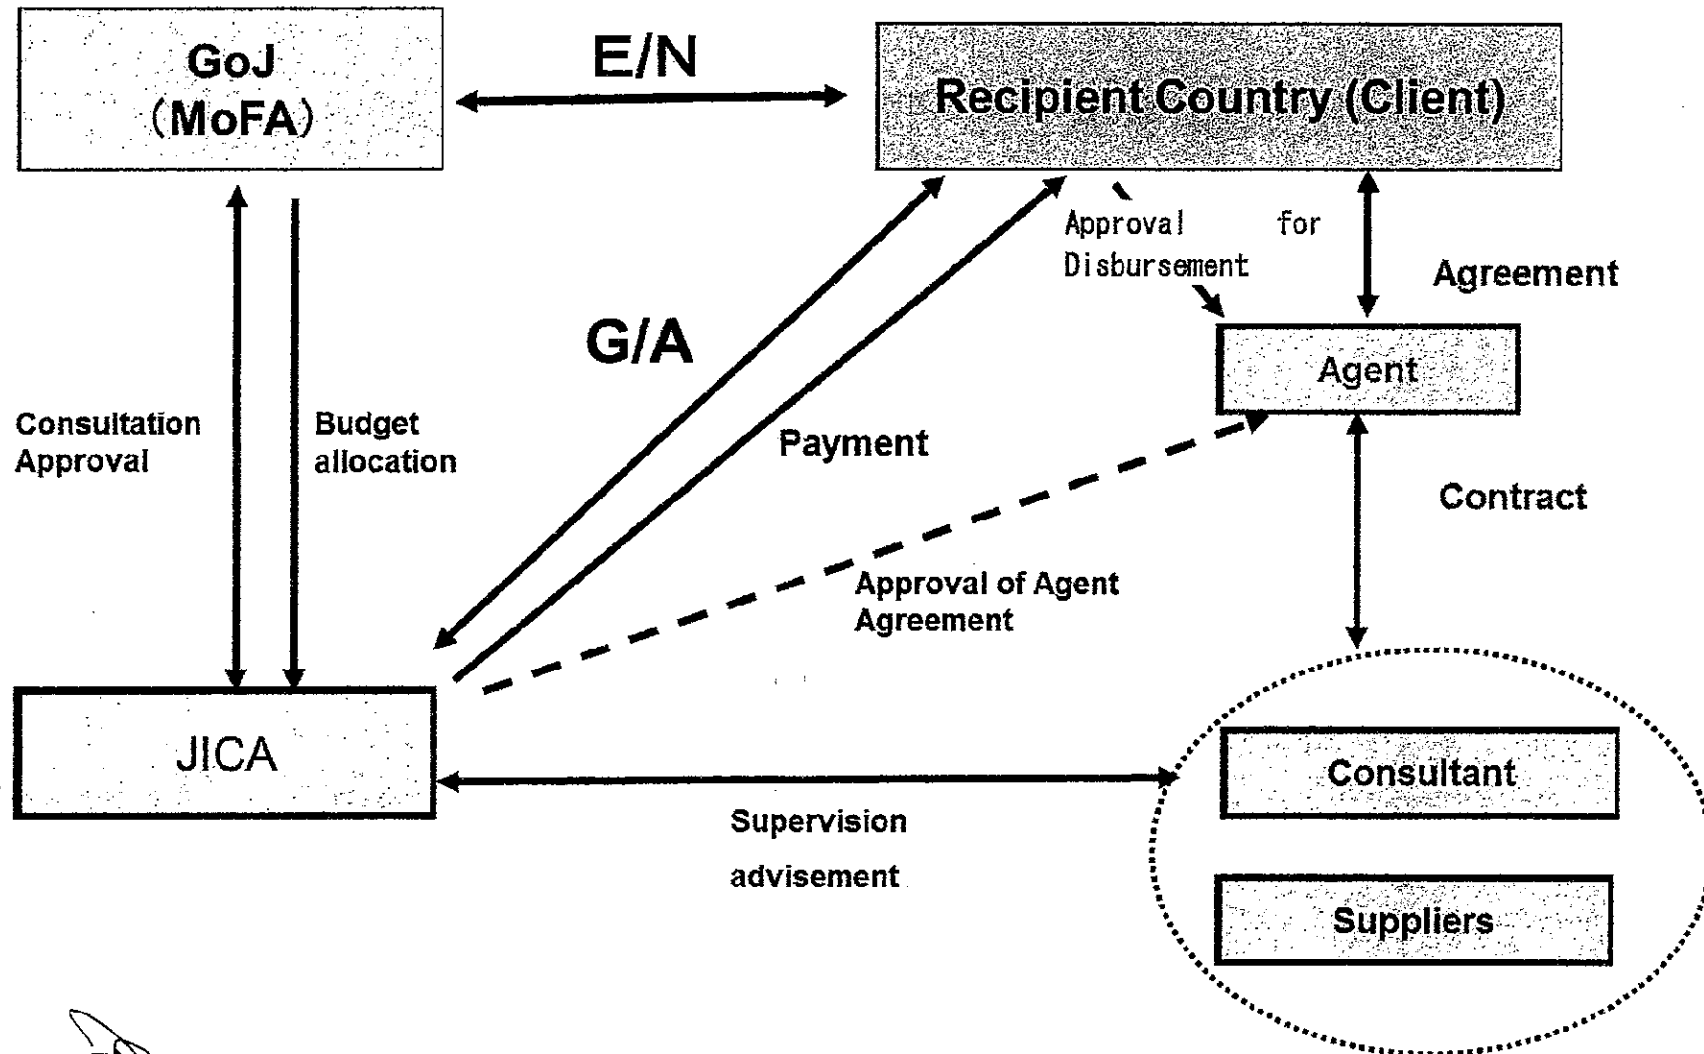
GoJ
(MoFA)

E/N

Recipient Country (Client)

Approval for Disbursement

Agreement

G/A

Agent

Consultation Approval

Budget allocation

Payment

Contract

Approval of Agent Agreement

JICA

Consultant

Supervision

advisement

Suppliers